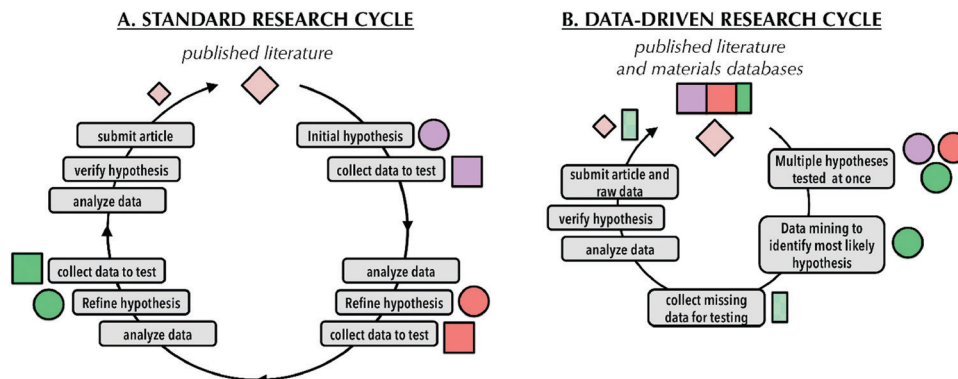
A. STANDARD RESEARCH CYCLE

published literature

submit article

verify hypothesis

analyze data

collect data to test

Refine hypothesis

analyze data

Initial hypothesis

collect data to test

analyze data

Refine hypothesis

collect data to test

B. DATA-DRIVEN RESEARCH CYCLE

published literature and materials databases

submit article and raw data

verify hypothesis

analyze data

Multiple hypotheses tested at once

Data mining to identify most likely hypothesis

collect missing data for testing